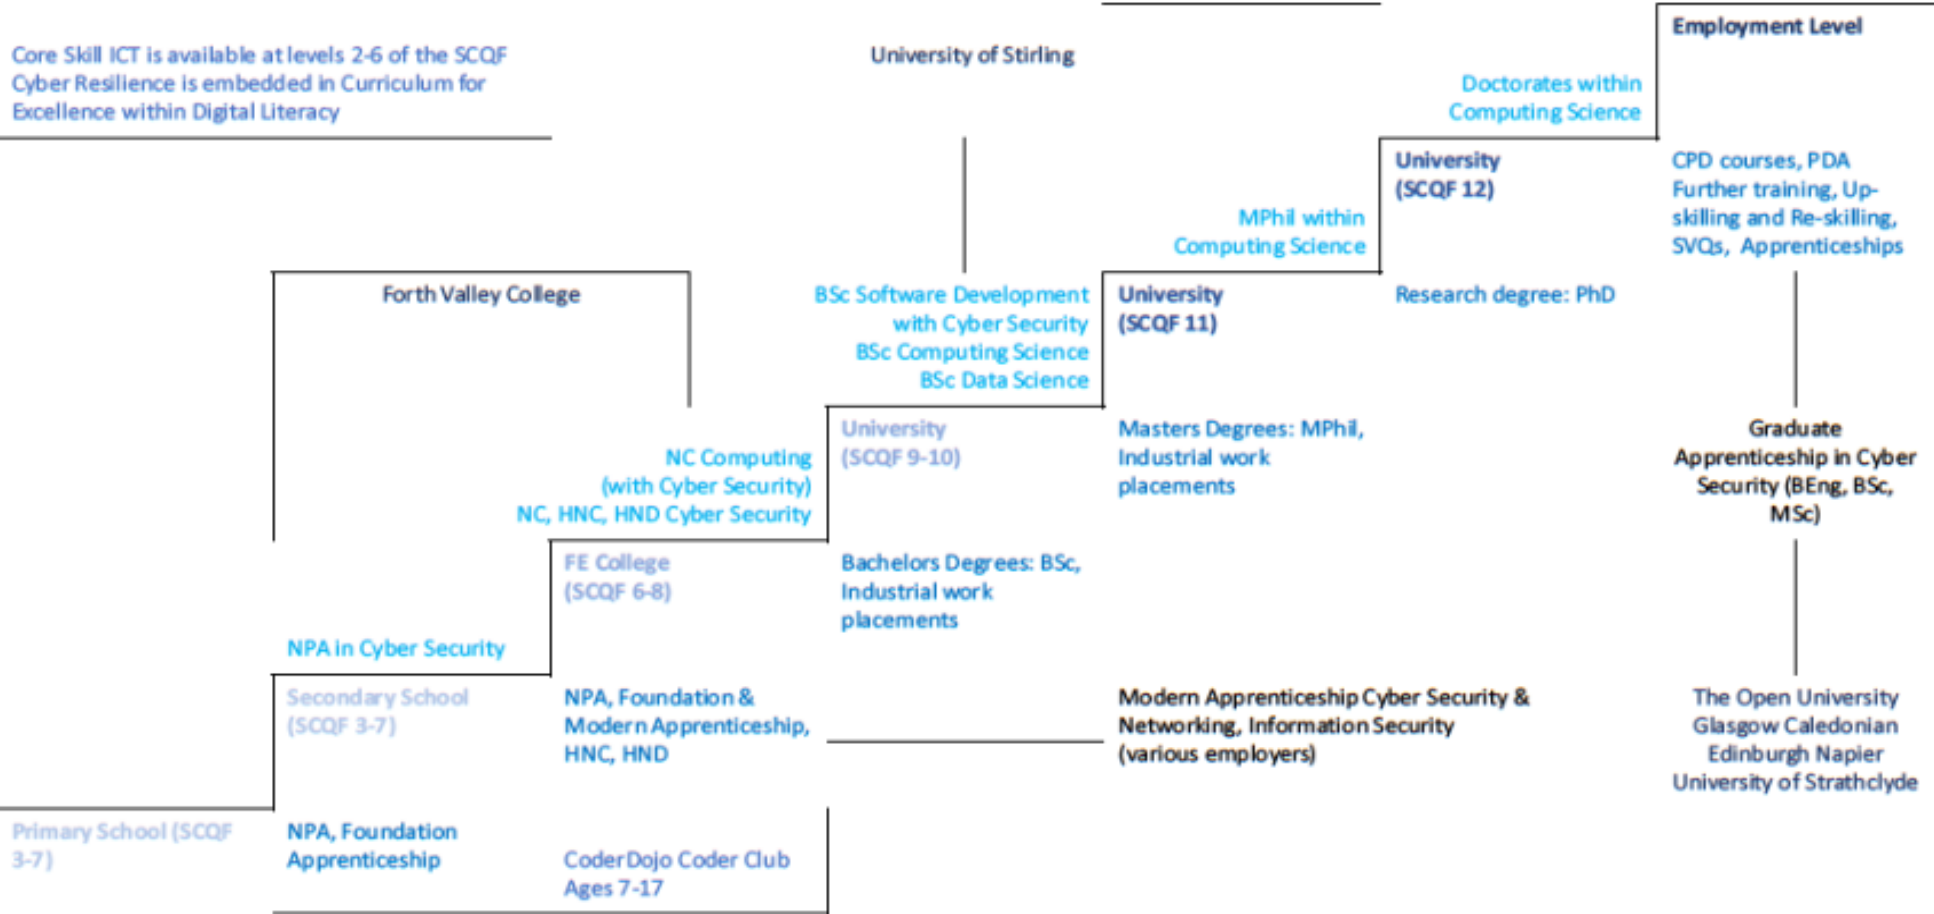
Core Skill ICT is available at levels 2-6 of the SCQF
Cyber Resilience is embedded in Curriculum for Excellence within Digital Literacy

University of Stirling

Employment Level

Doctorates within Computing Science

University (SCQF 12)

CPD courses, PDA Further training, Up-skilling and Re-skilling, SVQs, Apprenticeships

MPhil within Computing Science

Forth Valley College

BSc Software Development with Cyber Security
BSc Computing Science
BSc Data Science

University (SCQF 11)

Research degree: PhD

University (SCQF 9-10)

Masters Degrees: MPhil, Industrial work placements

Graduate Apprenticeship in Cyber Security (BEng, BSc, MSc)

NC Computing (with Cyber Security)
NC, HNC, HND Cyber Security

FE College (SCQF 6-8)

Bachelors Degrees: BSc, Industrial work placements

NPA in Cyber Security

Secondary School (SCQF 3-7)

NPA, Foundation & Modern Apprenticeship, HNC, HND

Modern Apprenticeship Cyber Security & Networking, Information Security (various employers)

The Open University
Glasgow Caledonian
Edinburgh Napier
University of Strathclyde

Primary School (SCQF 3-7)

NPA, Foundation Apprenticeship

CoderDojo Coder Club Ages 7-17